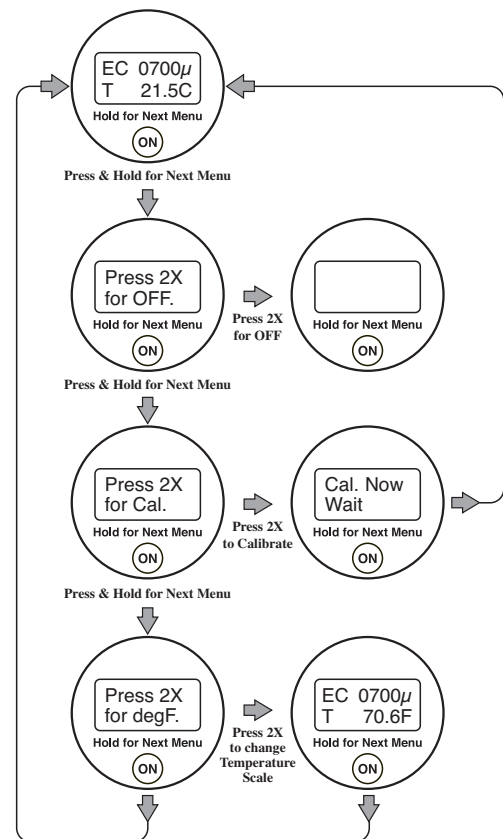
EC 0700$\mu$
T 21.5C
Hold for Next Menu
ON

Press & Hold for Next Menu

Press 2X
for OFF.
Hold for Next Menu
ON

Press 2X
for OFF

Hold for Next Menu
ON

Press & Hold for Next Menu

Press 2X
for Cal.
Hold for Next Menu
ON

Press 2X
to Calibrate

Cal. Now
Wait
Hold for Next Menu
ON

Press & Hold for Next Menu

Press 2X
for degF.
Hold for Next Menu
ON

Press 2X
to change
Temperature
Scale

EC 0700$\mu$
T 70.6F
Hold for Next Menu
ON